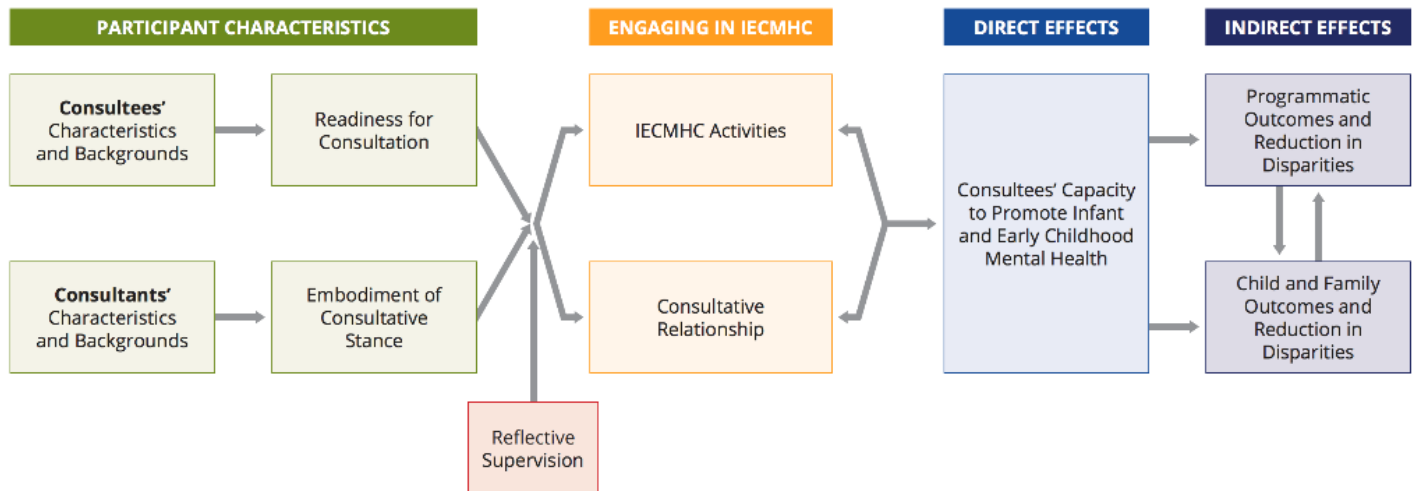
PARTICIPANT CHARACTERISTICS

ENGAGING IN IECMHC

DIRECT EFFECTS

INDIRECT EFFECTS

**Consultees'** Characteristics and Backgrounds

Readiness for Consultation

**Consultants'** Characteristics and Backgrounds

Embodiment of Consultative Stance

Reflective Supervision

IECMHC Activities

Consultative Relationship

Consultees' Capacity to Promote Infant and Early Childhood Mental Health

Programmatic Outcomes and Reduction in Disparities

Child and Family Outcomes and Reduction in Disparities